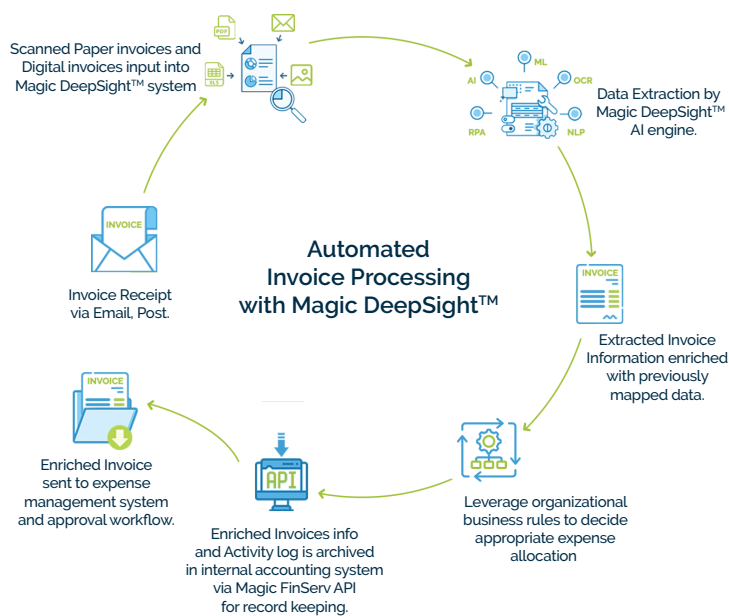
Scanned Paper invoices and Digital invoices input into Magic DeepSight™ system

PDF

XLS

ML

AI

OCR

RPA

NLP

Data Extraction by Magic DeepSight™ AI engine.

Automated Invoice Processing with Magic DeepSight™

INVOICE

Invoice Receipt via Email, Post.

INVOICE

Extracted Invoice Information enriched with previously mapped data.

INVOICE

Enriched Invoice sent to expense management system and approval workflow.

API

Enriched Invoices info and Activity log is archived in internal accounting system via Magic FinServ API for record keeping.

Leverage organizational business rules to decide appropriate expense allocation